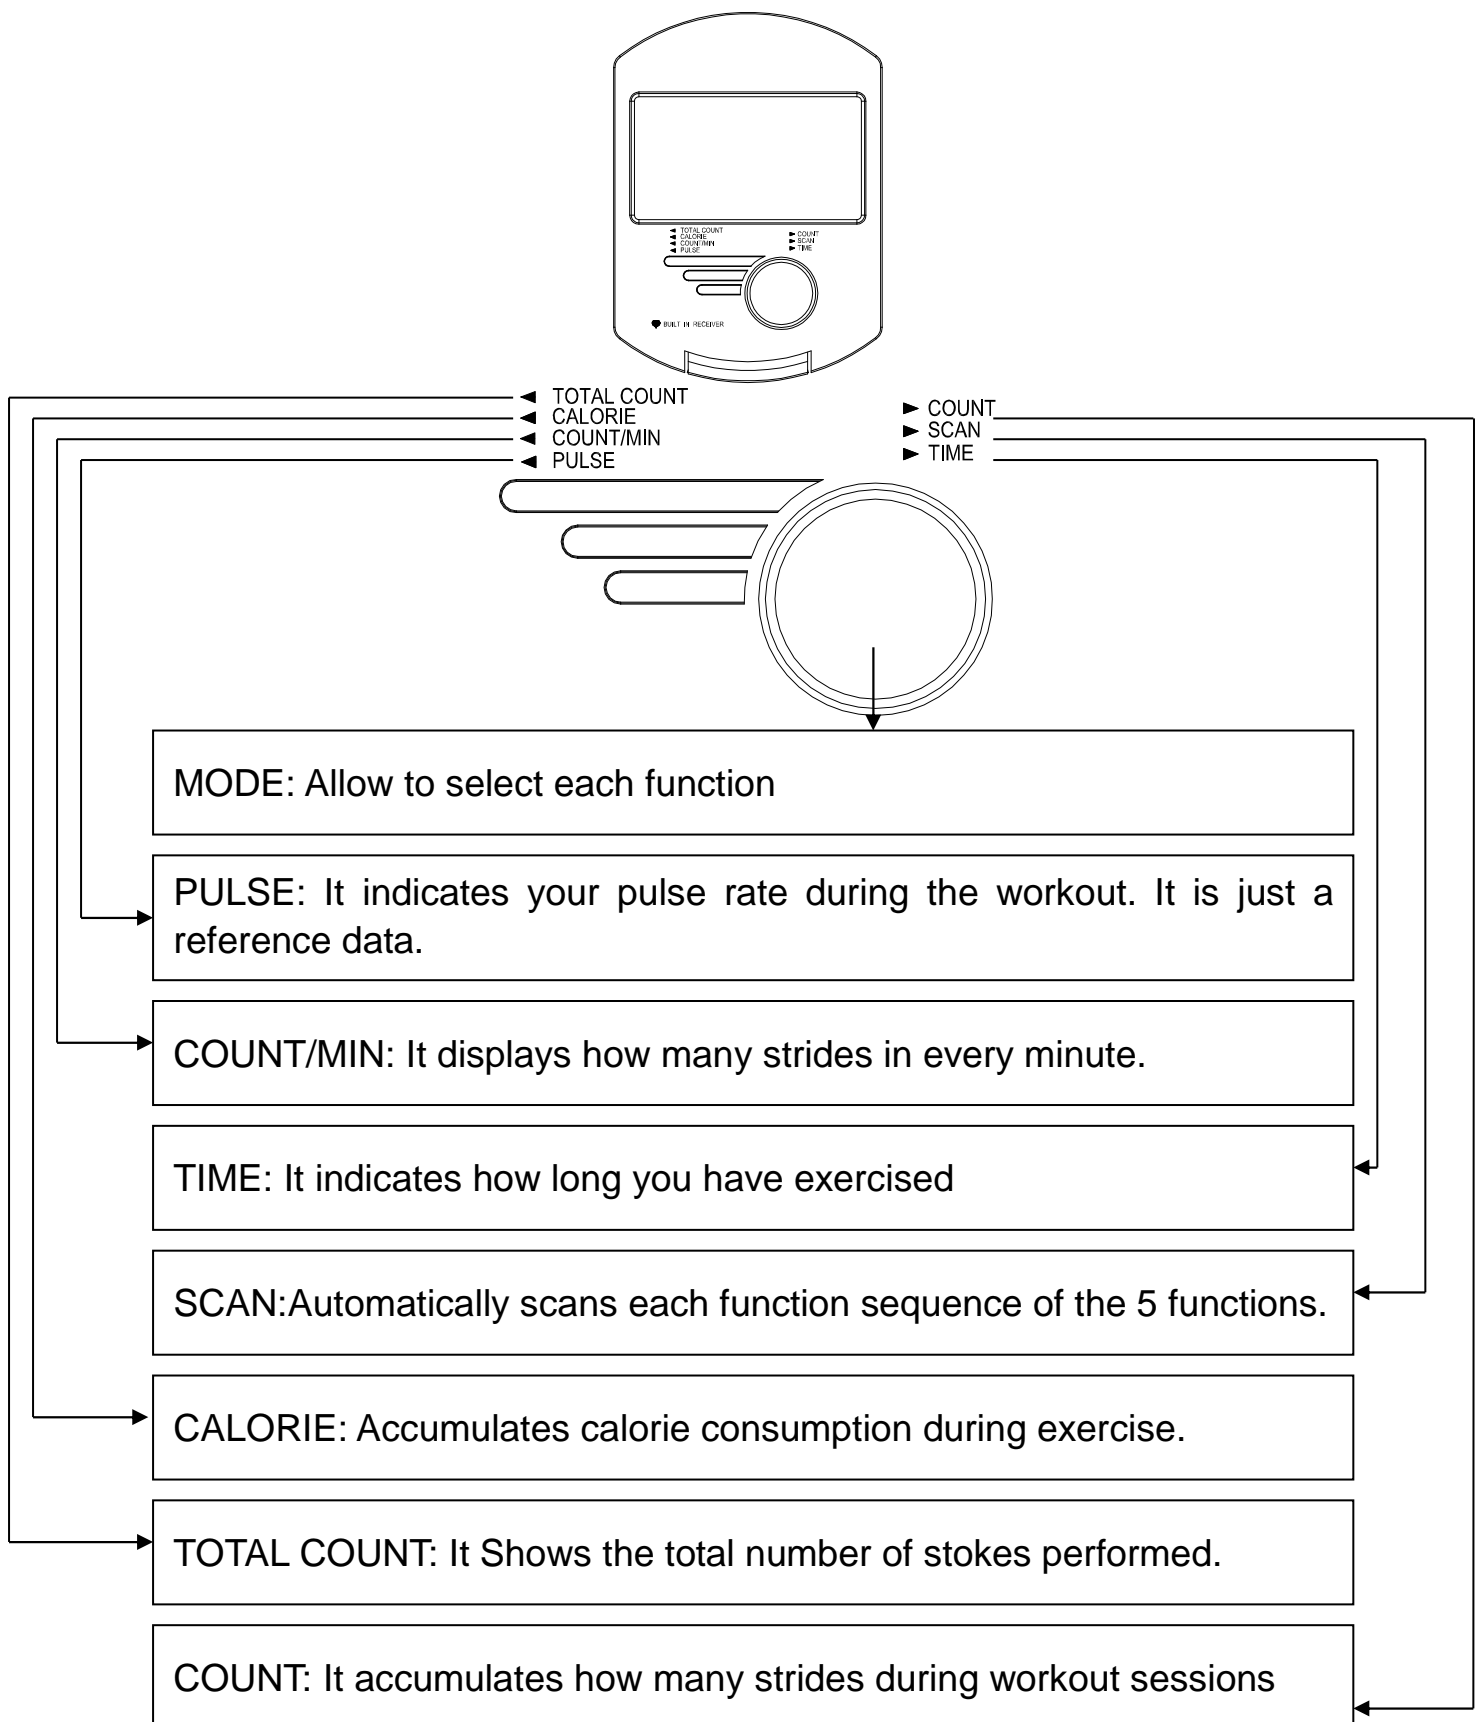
TOTAL COUNT
CALORIE
COUNT/MIN
PULSE

COUNT
SCAN
TIME

BUILT IN RECEIVER

TOTAL COUNT
CALORIE
COUNT/MIN
PULSE

COUNT
SCAN
TIME

MODE: Allow to select each function

PULSE: It indicates your pulse rate during the workout. It is just a reference data.

COUNT/MIN: It displays how many strides in every minute.

TIME: It indicates how long you have exercised

SCAN:Automatically scans each function sequence of the 5 functions.

CALORIE: Accumulates calorie consumption during exercise.

TOTAL COUNT: It Shows the total number of stokes performed.

COUNT: It accumulates how many strides during workout sessions